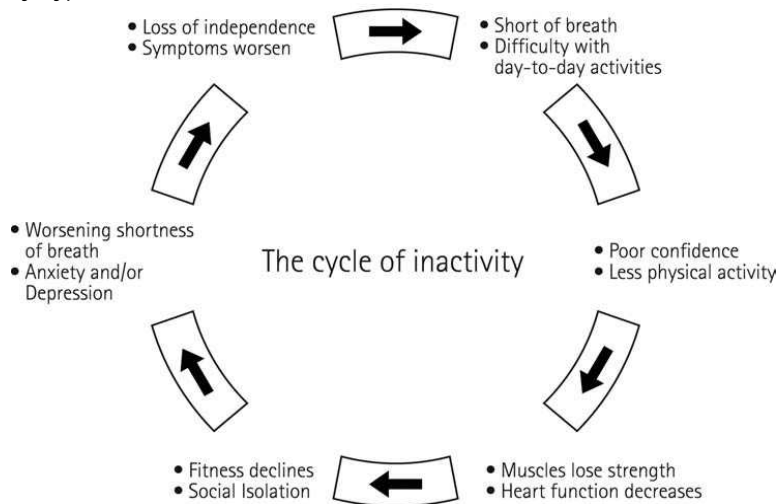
• Loss of independence
• Symptoms worsen

• Short of breath
• Difficulty with day-to-day activities

The cycle of inactivity

• Poor confidence
• Less physical activity

• Muscles lose strength
• Heart function decreases

• Fitness declines
• Social Isolation

• Worsening shortness of breath
• Anxiety and/or Depression